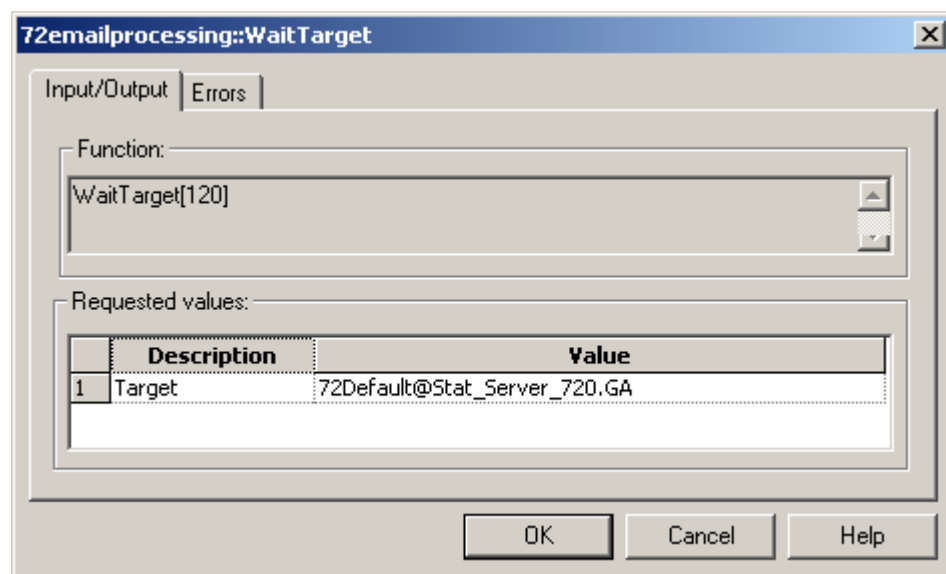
72emailprocessing::WaitTarget

Input/Output | Errors

Function:

WaitTarget[120]

Requested values:

| | Description | Value |
|---|---|---|
| 1 | Target | 72Default@Stat_Server_720.GA |

OK | Cancel | Help